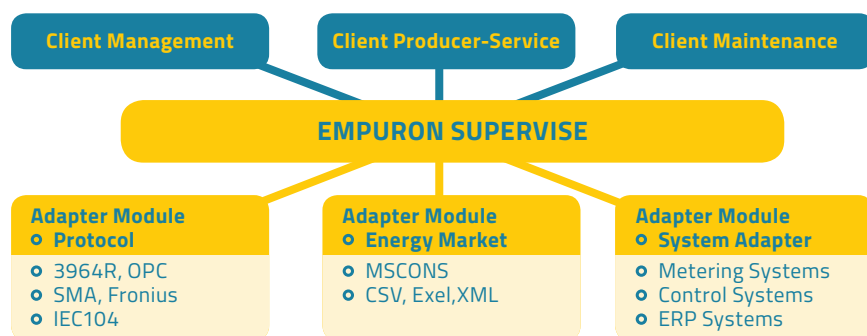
Client Management

Client Producer-Service

Client Maintenance

EMPURON SUPERVISE

Adapter Module
Protocol

3964R, OPC
SMA, Fronius
IEC104

Adapter Module
Energy Market

MSCONS
CSV, Exel,XML

Adapter Module
System Adapter

Metering Systems
Control Systems
ERP Systems